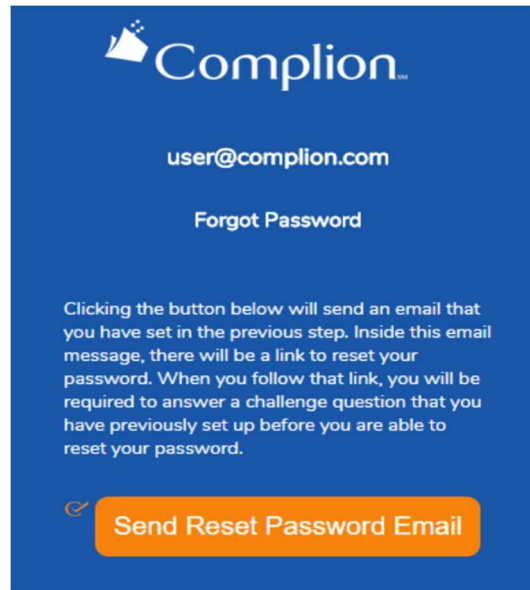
Complion SM

user@complion.com

Forgot Password

Clicking the button below will send an email that you have set in the previous step. Inside this email message, there will be a link to reset your password. When you follow that link, you will be required to answer a challenge question that you have previously set up before you are able to reset your password.

Send Reset Password Email